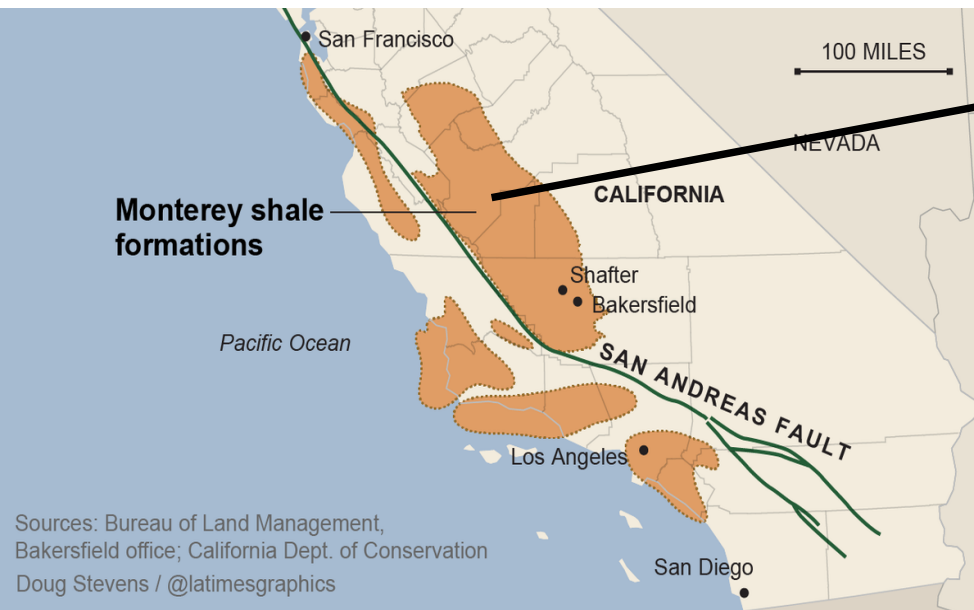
San Francisco

100 MILES

NEVADA

CALIFORNIA

Monterey shale formations

Shafter

Bakersfield

Pacific Ocean

SAN ANDREAS FAULT

Los Angeles

San Diego

Sources: Bureau of Land Management, Bakersfield office; California Dept. of Conservation

Doug Stevens / @latimesgraphics